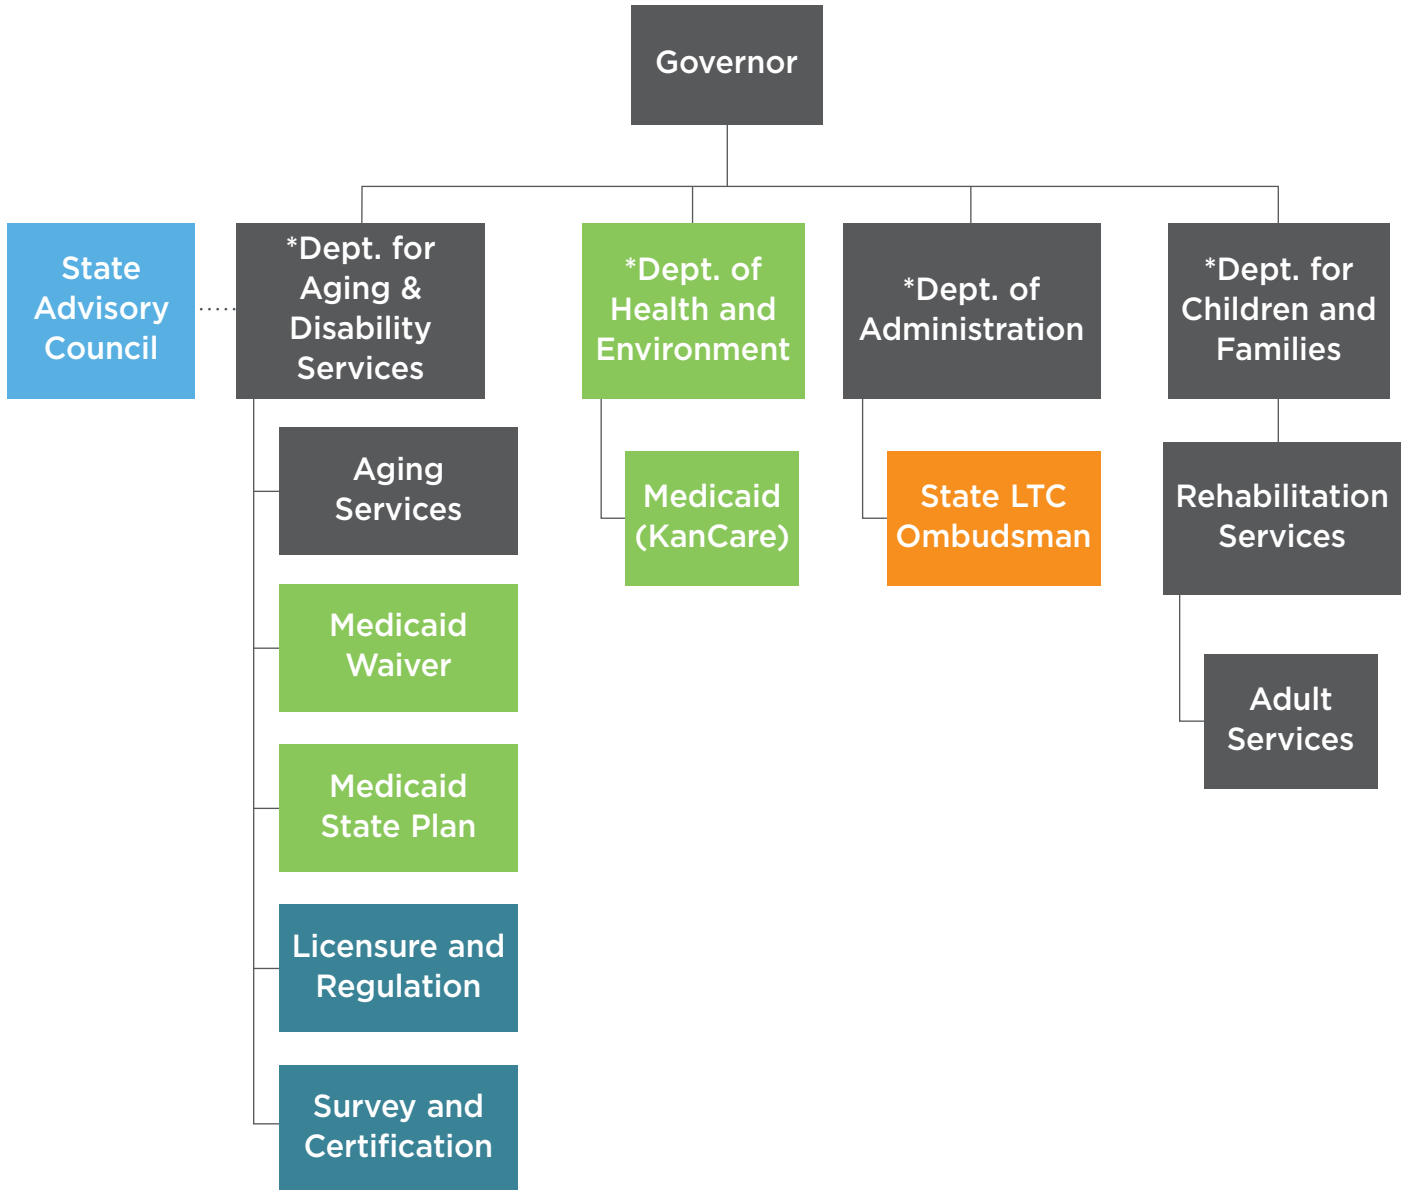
Governor

State Advisory Council

*Dept. for Aging & Disability Services

*Dept. of Health and Environment

*Dept. of Administration

*Dept. for Children and Families

Aging Services

Medicaid Waiver

Medicaid State Plan

Licensure and Regulation

Survey and Certification

Medicaid (KanCare)

State LTC Ombudsman

Rehabilitation Services

Adult Services